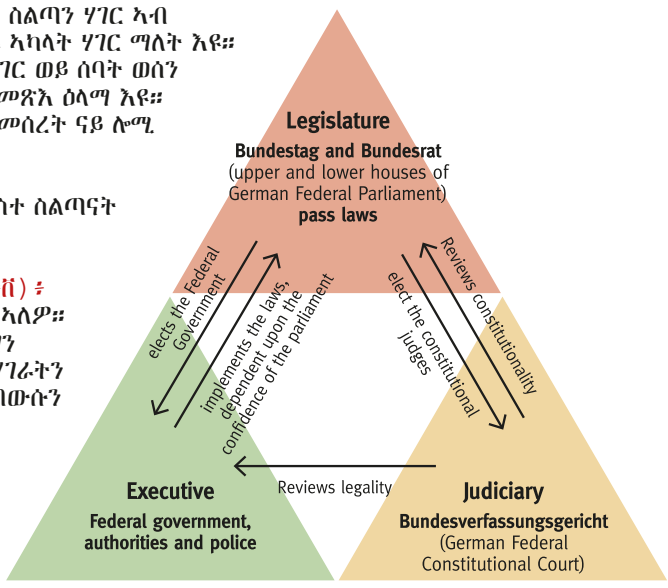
ስልጣን ሃገር ኣብ
ኣካላት ሃገር ማለት እዩ።
ገር ወይ ሰባት ወሰን
መጽኢ ዕላማ እዩ።
መሰረት ናይ ሎሚ

ስተ ስልጣናት

ሽ)፥
ኣለዎ።
ን
ገራትን
ነውሱን

Legislature
Bundestag and Bundesrat
(upper and lower houses of German Federal Parliament)
pass laws

elects the Federal Government

implements the laws, dependent upon the confidence of the parliament

elect the constitutional judges

Reviews constitutionality

Reviews legality

Executive
Federal government, authorities and police

Judiciary
Bundesverfassungsgericht
(German Federal Constitutional Court)